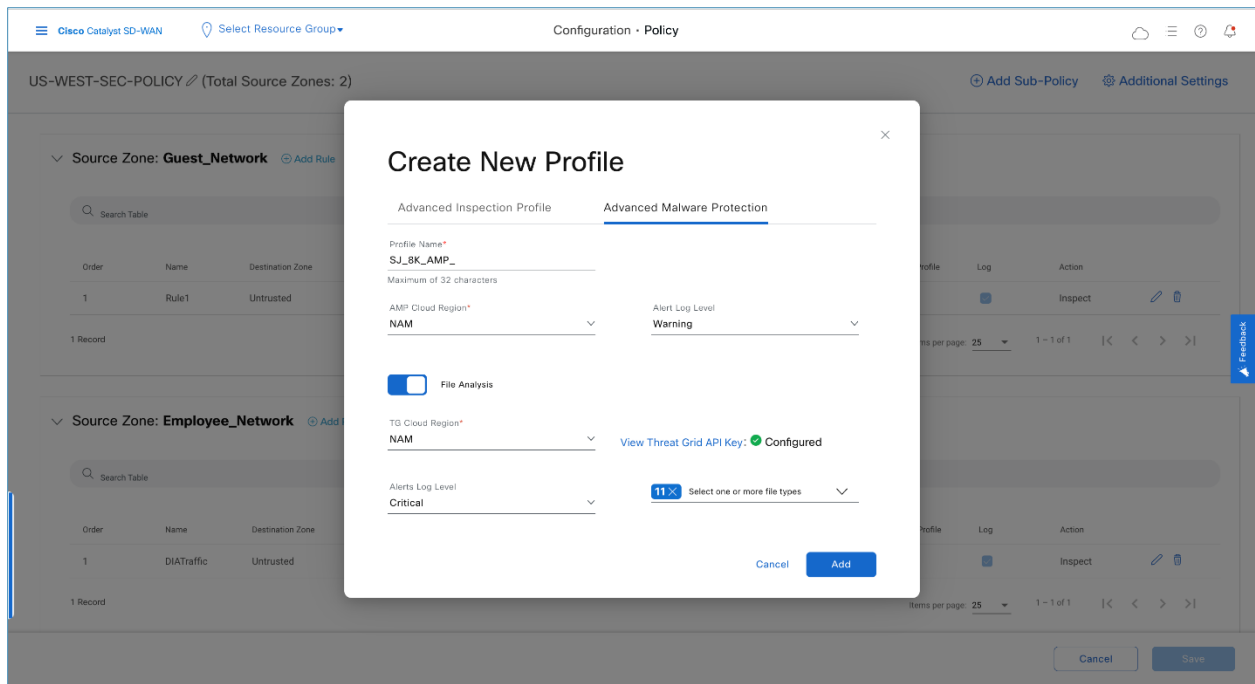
Cisco Catalyst SD-WAN Select Resource Group Configuration · Policy

US-WEST-SEC-POLICY (Total Source Zones: 2)

Add Sub-Policy Additional Settings

Source Zone: Guest_Network Add Rule

Search Table

| Order | Name | Destination Zone | Profile | Log | Action |
|---|---|---|---|---|---|
| 1 | Rule1 | Untrusted | | | Inspect |

1 Record

Items per page: 25 1 - 1 of 1

Source Zone: Employee_Network Add

Search Table

| Order | Name | Destination Zone | Profile | Log | Action |
|---|---|---|---|---|---|
| 1 | DIATraffic | Untrusted | | | Inspect |

1 Record

Items per page: 25 1 - 1 of 1

Feedback

Cancel Save

Create New Profile

Advanced Inspection Profile Advanced Malware Protection

Profile Name*
SJ_8K_AMP_
Maximum of 32 characters

AMP Cloud Region*
NAM

Alert Log Level
Warning

File Analysis

TG Cloud Region*
NAM

View Threat Grid API Key: Configured

Alerts Log Level
Critical

11 Select one or more file types

Cancel Add